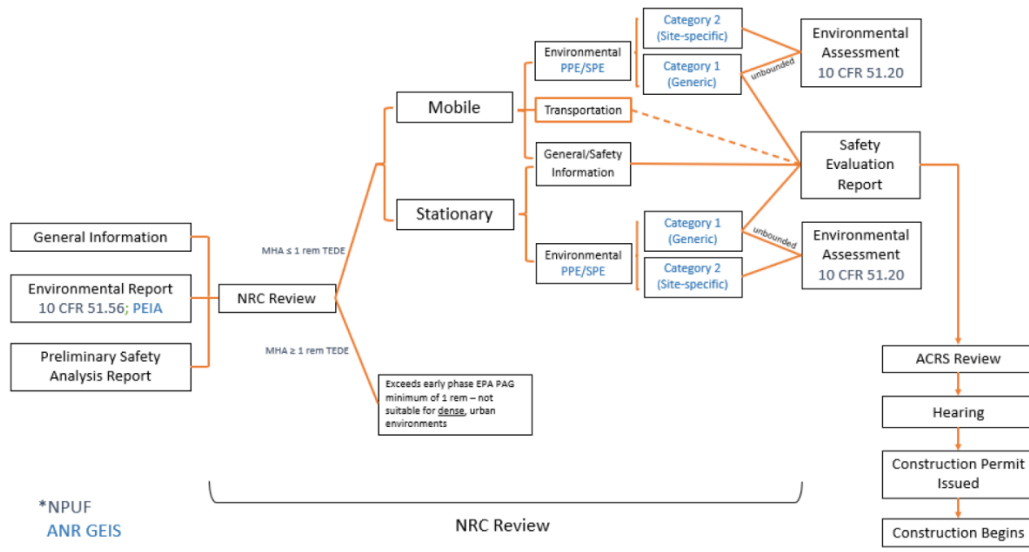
General Information

Environmental Report
10 CFR 51.56; PEIA

Preliminary Safety Analysis Report

NRC Review

MHA ≤ 1 rem TEDE

MHA ≥ 1 rem TEDE

Mobile

Stationary

Exceeds early phase EPA PAG minimum of 1 rem – not suitable for dense, urban environments

Environmental
PPE/SPE

Transportation

General/Safety Information

Environmental
PPE/SPE

Category 2
(Site-specific)

Category 1
(Generic)

Category 1
(Generic)

Category 2
(Site-specific)

unbounded

unbounded

Environmental Assessment
10 CFR 51.20

Safety Evaluation Report

Environmental Assessment
10 CFR 51.20

ACRS Review

Hearing

Construction Permit Issued

Construction Begins

*NPUF
ANR GEIS

NRC Review